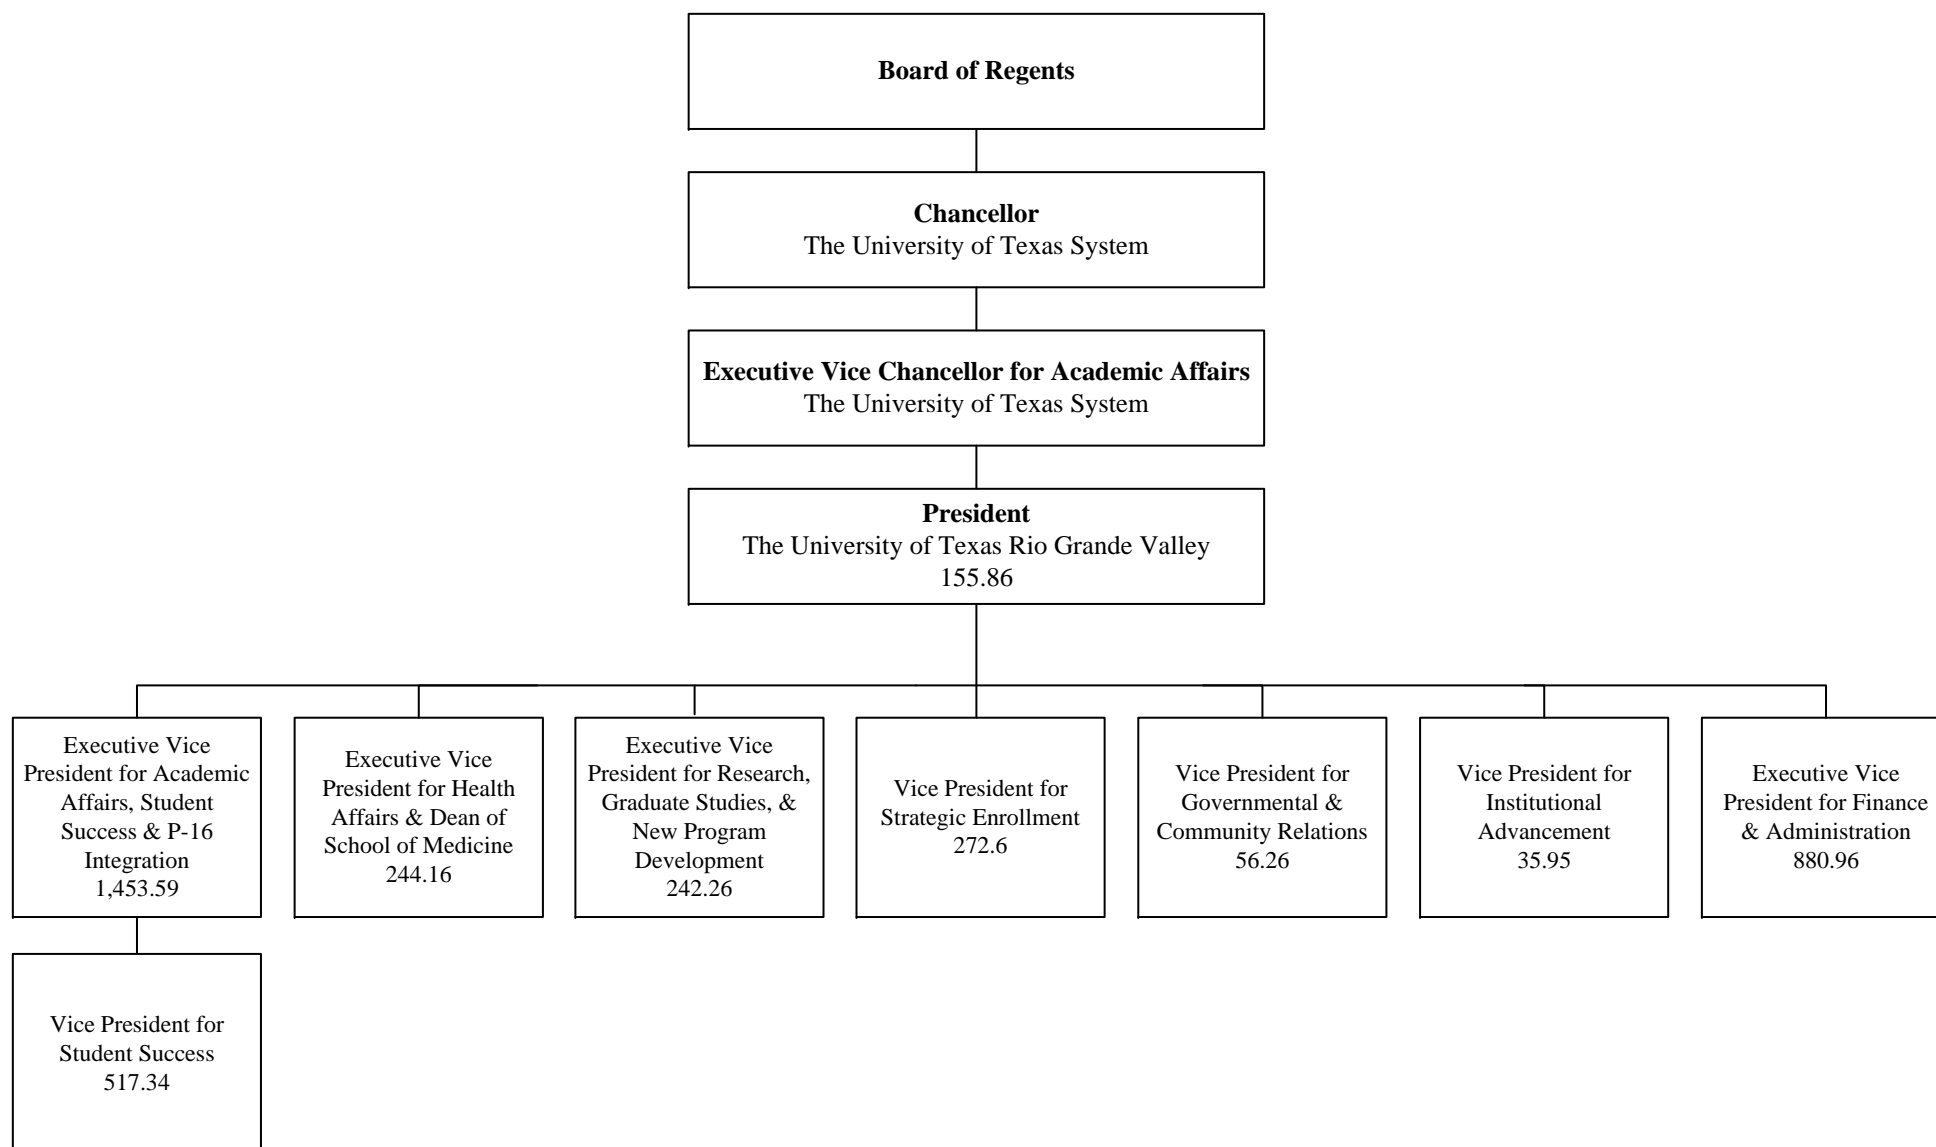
Board of Regents

Chancellor
The University of Texas System

Executive Vice Chancellor for Academic Affairs
The University of Texas System

President
The University of Texas Rio Grande Valley
155.86

Executive Vice President for Academic Affairs, Student Success & P-16 Integration
1,453.59

Executive Vice President for Health Affairs & Dean of School of Medicine
244.16

Executive Vice President for Research, Graduate Studies, & New Program Development
242.26

Vice President for Strategic Enrollment
272.6

Vice President for Governmental & Community Relations
56.26

Vice President for Institutional Advancement
35.95

Executive Vice President for Finance & Administration
880.96

Vice President for Student Success
517.34